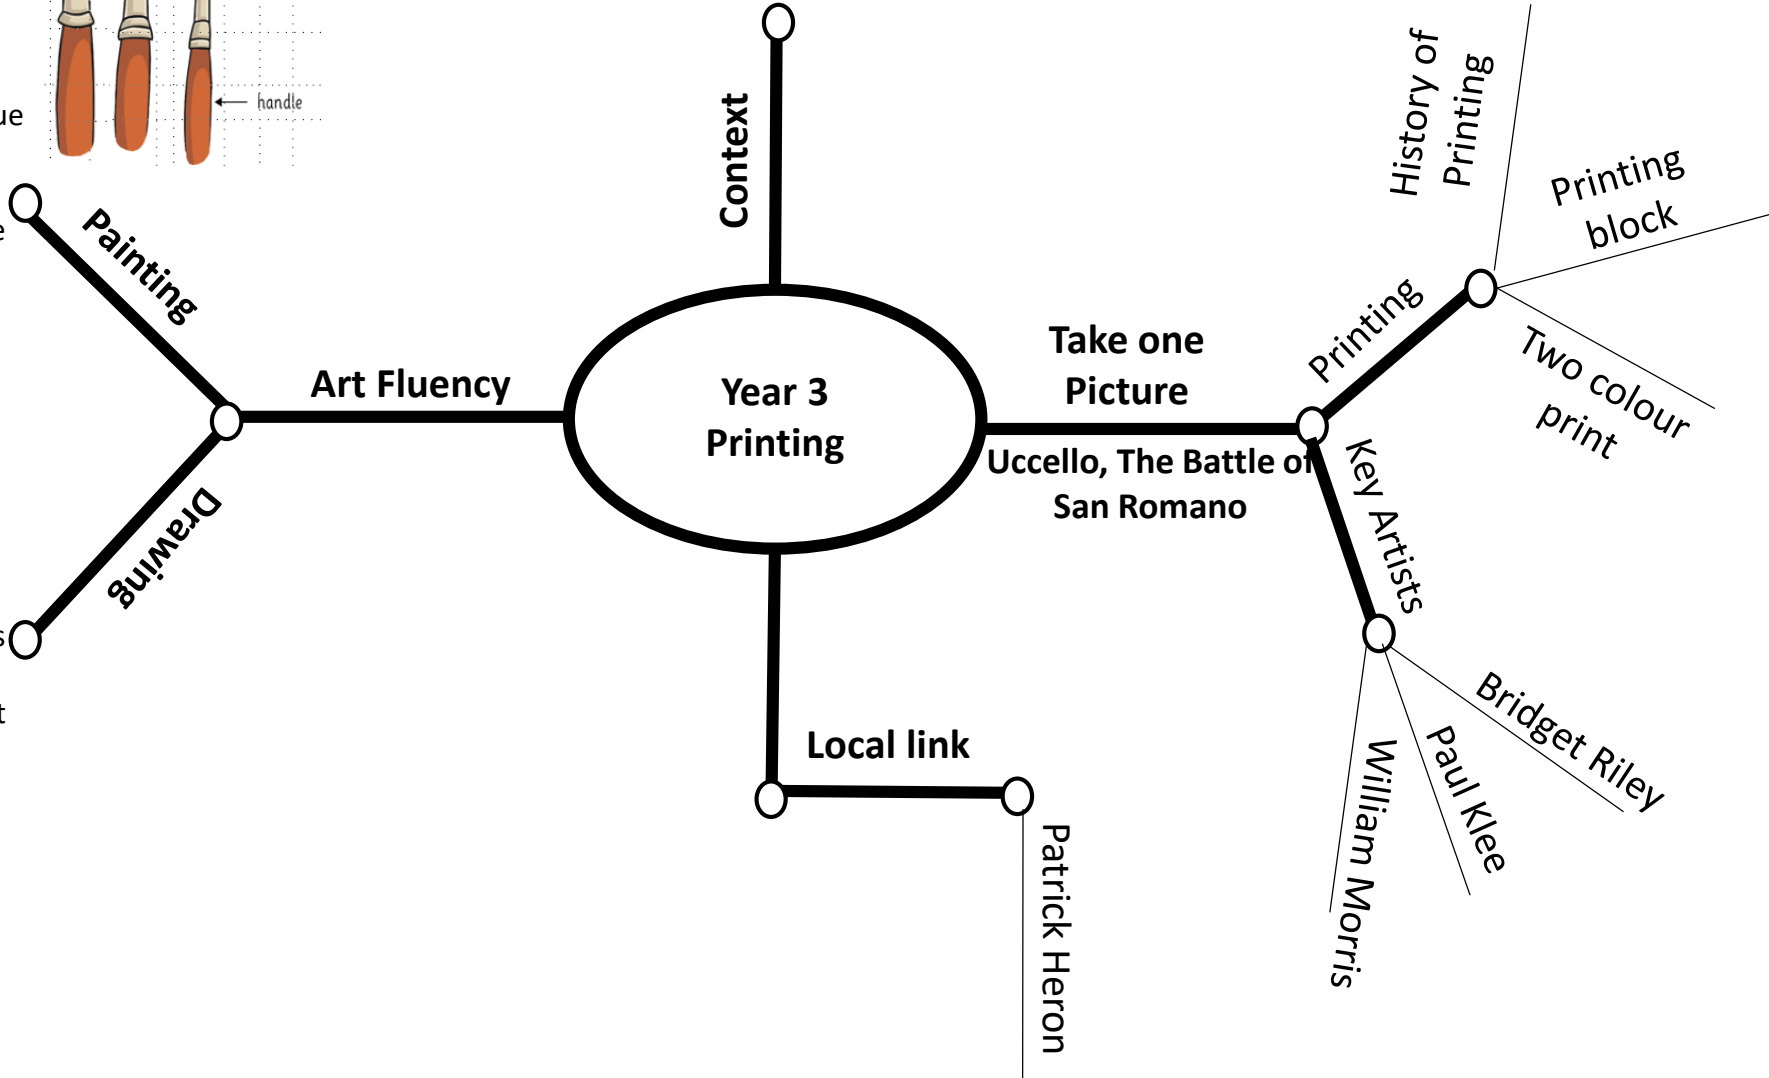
ue

handle

e

s

t

Context

Painting

Drawing

Art Fluency

Year 3 Printing

Take one Picture

Uccello, The Battle of San Romano

History of Printing

Printing block

Printing

Two colour print

Key Artists

Bridget Riley

Paul Klee

William Morris

Local link

Patrick Heron